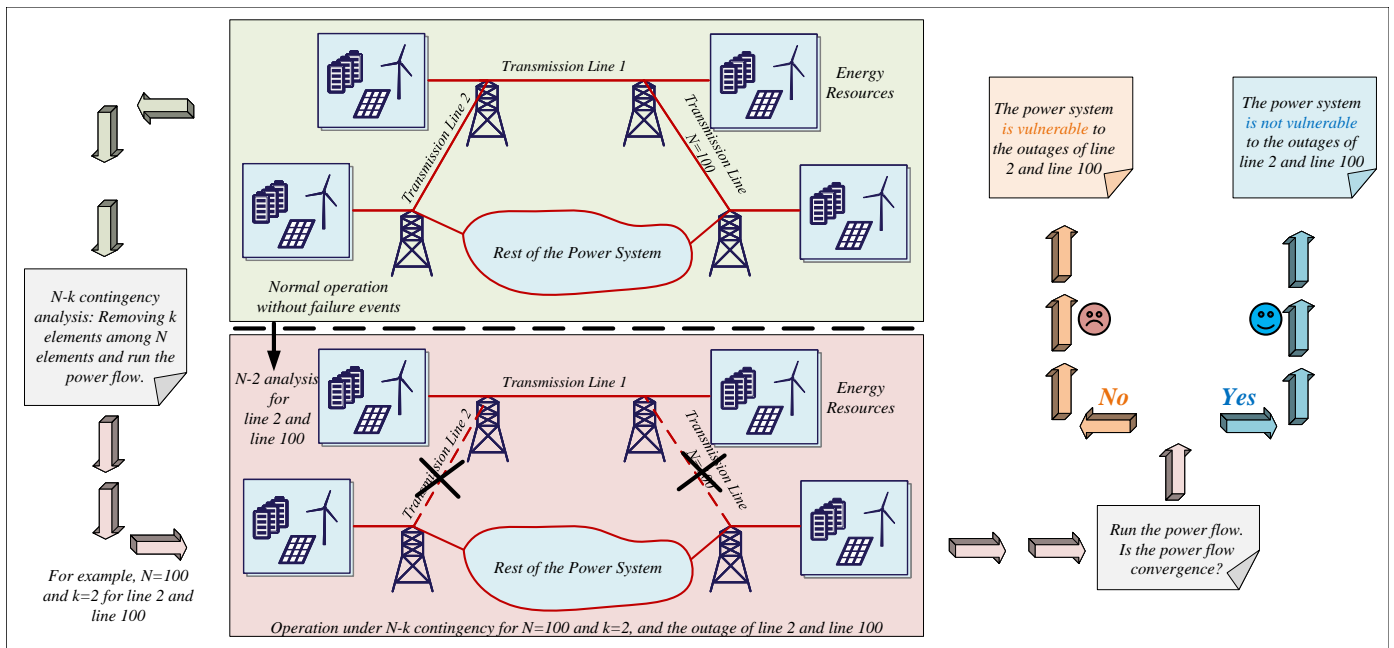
Transmission Line 1

Energy Resources

Transmission Line 2

Transmission Line N=100

Rest of the Power System

Normal operation without failure events

N-k contingency analysis: Removing k elements among N elements and run the power flow.

For example, N=100 and k=2 for line 2 and line 100

N-2 analysis for line 2 and line 100

Transmission Line 1

Energy Resources

Transmission Line 2

Transmission Line N=100

Rest of the Power System

Operation under N-k contingency for N=100 and k=2, and the outage of line 2 and line 100

The power system is vulnerable to the outages of line 2 and line 100

The power system is not vulnerable to the outages of line 2 and line 100

No

Yes

Run the power flow. Is the power flow convergence?